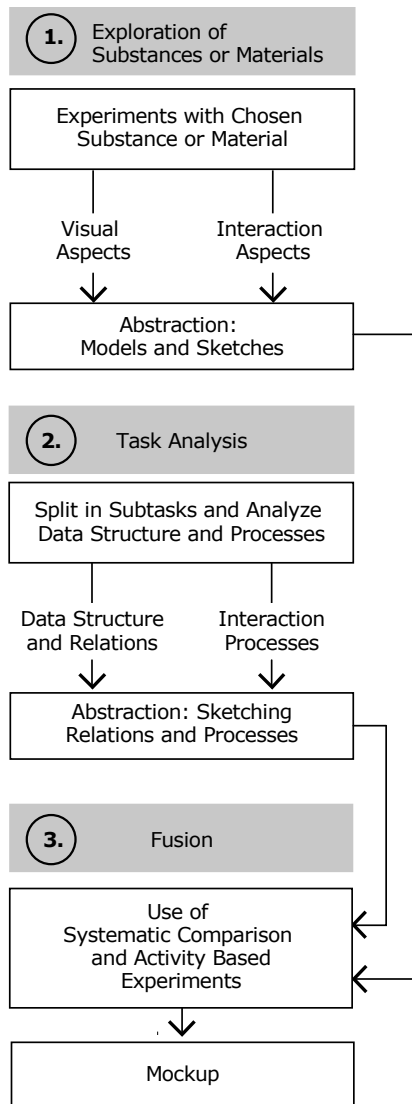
1. Exploration of Substances or Materials

Experiments with Chosen Substance or Material

Visual Aspects

Interaction Aspects

Abstraction: Models and Sketches

2. Task Analysis

Split in Subtasks and Analyze Data Structure and Processes

Data Structure and Relations

Interaction Processes

Abstraction: Sketching Relations and Processes

3. Fusion

Use of Systematic Comparison and Activity Based Experiments

Mockup